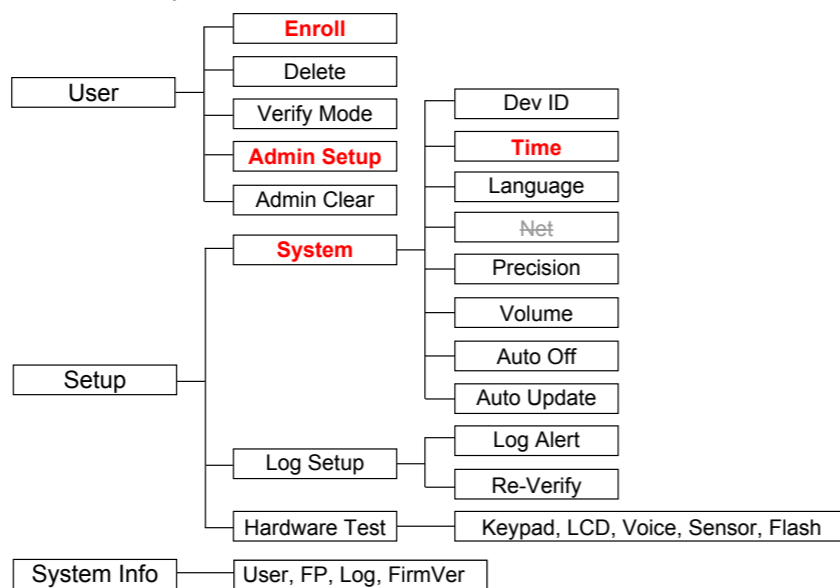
User

Enroll

Delete

Verify Mode

Admin Setup

Admin Clear

Setup

System

Dev ID

Time

Language

~~Net~~

Precision

Volume

Auto Off

Auto Update

Log Setup

Log Alert

Re-Verify

Hardware Test

Keypad, LCD, Voice, Sensor, Flash

System Info

User, FP, Log, FirmVer